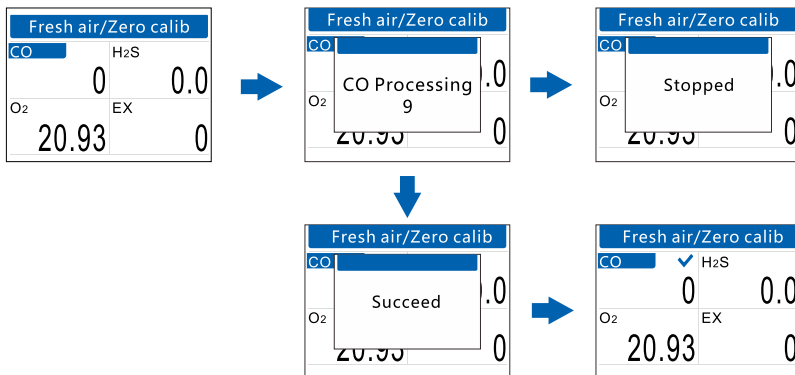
Fresh air/Zero calib
CO
0
$H_2S$
0.0
$O_2$
20.93
EX
0

Fresh air/Zero calib
CO
CO Processing
9
$O_2$
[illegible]
0

Fresh air/Zero calib
CO
Stopped
$O_2$
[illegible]
0

Fresh air/Zero calib
CO
Succeed
$O_2$
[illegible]
0

Fresh air/Zero calib
CO
$H_2S$
0
0.0
$O_2$
20.93
EX
0